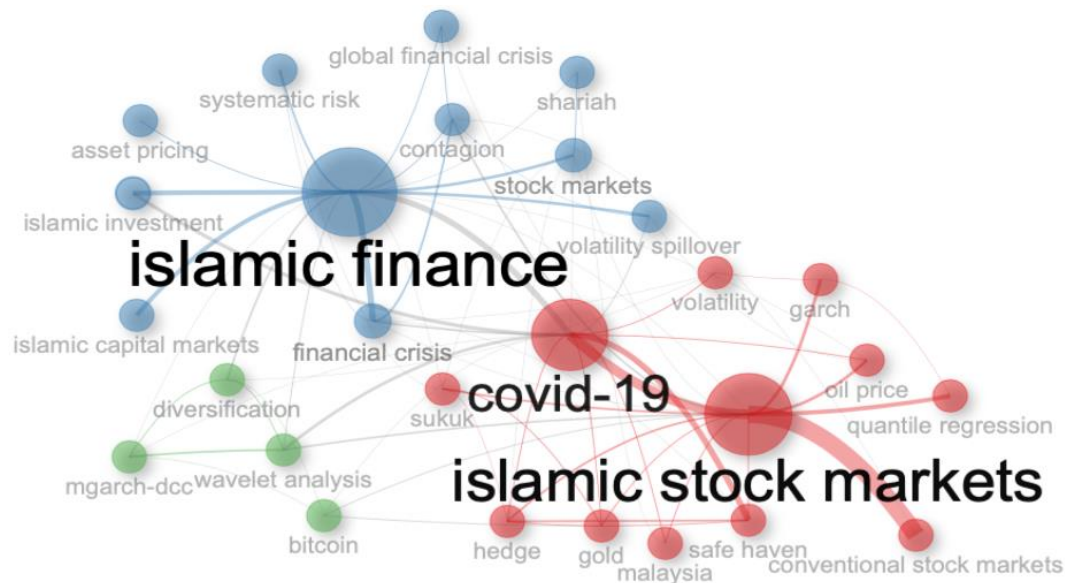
global financial crisis
systematic risk
shariah
asset pricing
contagion
stock markets
islamic investment
volatility spillover
islamic finance
volatility
garch
islamic capital markets
financial crisis
oil price
diversification
covid-19
sukuk
quantile regression
mgarch-dcc
wavelet analysis
islamic stock markets
bitcoin
hedge
gold
safe haven
malaysia
conventional stock markets